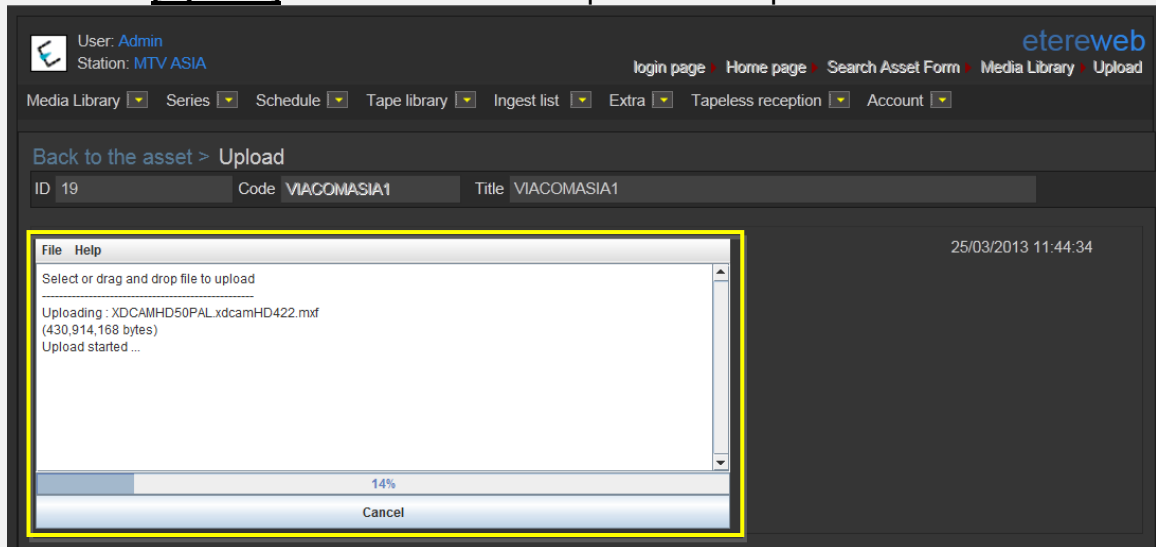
User: Admin
Station: MTV ASIA

etereweb

login page ▸ Home page ▸ Search Asset Form ▸ Media Library ▸ Upload

Media Library ▾ Series ▾ Schedule ▾ Tape library ▾ Ingest list ▾ Extra ▾ Tapeless reception ▾ Account ▾

Back to the asset > Upload

| ID | 19 | Code | VIACOMASIA1 | Title | VIACOMASIA1 |
|---|---|---|---|---|---|

File Help

Select or drag and drop file to upload
------------------------------------------------
Uploading : XDCAMHD50PAL.xdcamHD422.mxf
(430,914,168 bytes)
Upload started ...

14%

Cancel

25/03/2013 11:44:34